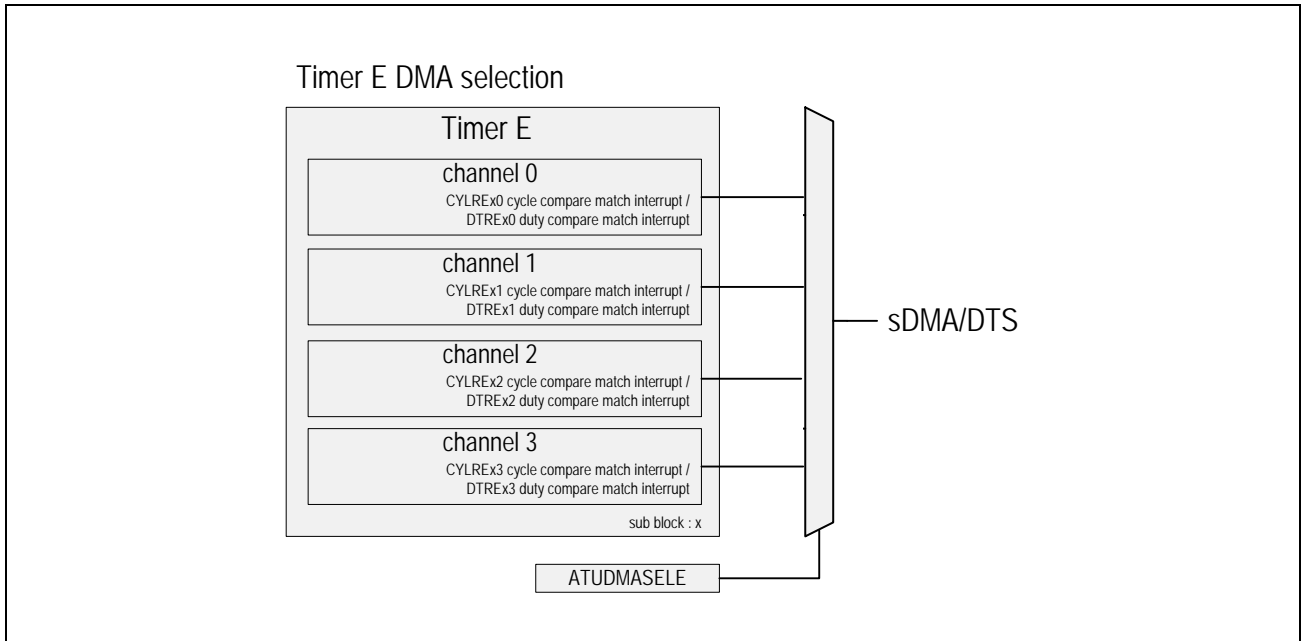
Timer E DMA selection

Timer E

channel 0
CYLREx0 cycle compare match interrupt / DTREx0 duty compare match interrupt

channel 1
CYLREx1 cycle compare match interrupt / DTREx1 duty compare match interrupt

channel 2
CYLREx2 cycle compare match interrupt / DTREx2 duty compare match interrupt

channel 3
CYLREx3 cycle compare match interrupt / DTREx3 duty compare match interrupt

sub block : x

sDMA/DTS

ATUDMASELE